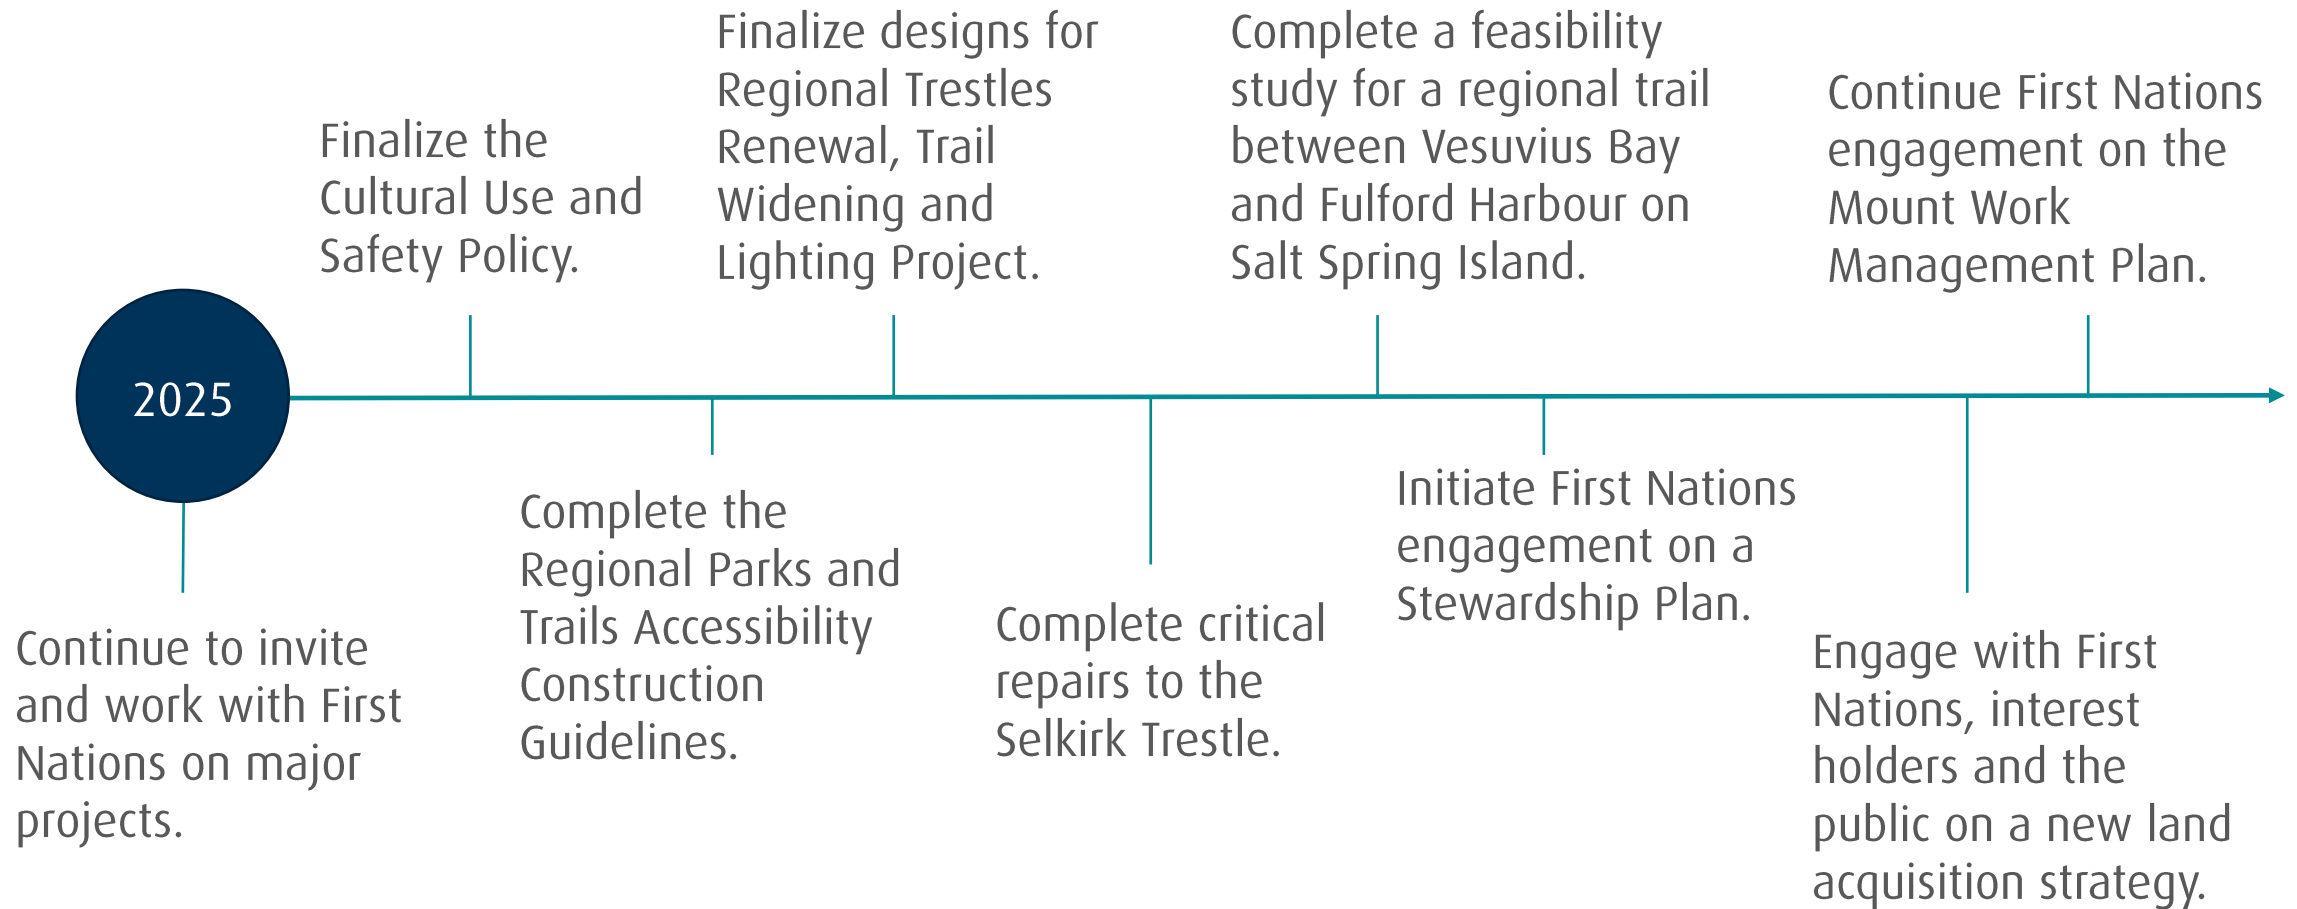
2025

Continue to invite and work with First Nations on major projects.

Finalize the Cultural Use and Safety Policy.

Complete the Regional Parks and Trails Accessibility Construction Guidelines.

Finalize designs for Regional Trestles Renewal, Trail Widening and Lighting Project.

Complete critical repairs to the Selkirk Trestle.

Complete a feasibility study for a regional trail between Vesuvius Bay and Fulford Harbour on Salt Spring Island.

Initiate First Nations engagement on a Stewardship Plan.

Engage with First Nations, interest holders and the public on a new land acquisition strategy.

Continue First Nations engagement on the Mount Work Management Plan.